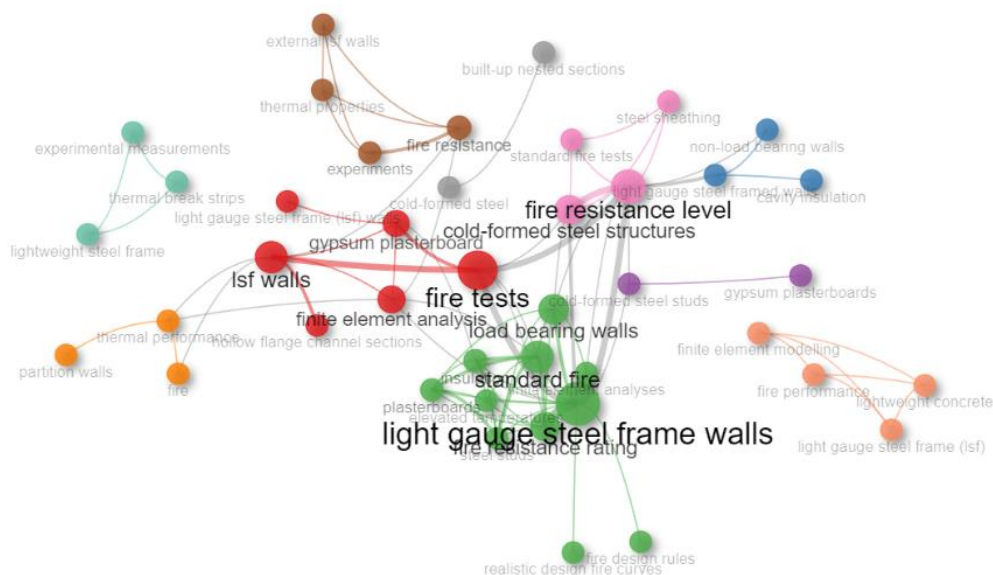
external lsf walls
built-up nested sections
thermal properties
steel sheathing
experimental measurements
fire resistance
standard fire tests
non-load bearing walls
experiments
thermal break strips
light gauge steel framed walls
cavity insulation
cold-formed steel
light gauge steel frame (lsf) walls
fire resistance level
cold-formed steel structures
lightweight steel frame
gypsum plasterboard
lsf walls
fire tests
cold-formed steel studs
gypsum plasterboards
thermal performance
finite element analysis
hollow flange channel sections
load bearing walls
finite element modelling
partition walls
fire
insulation
standard fire
finite element analyses
fire performance
lightweight concrete
plasterboards
elevated temperatures
light gauge steel frame walls
light gauge steel frame (lsf)
fire resistance rating
steel studs
fire design rules
realistic design fire curves